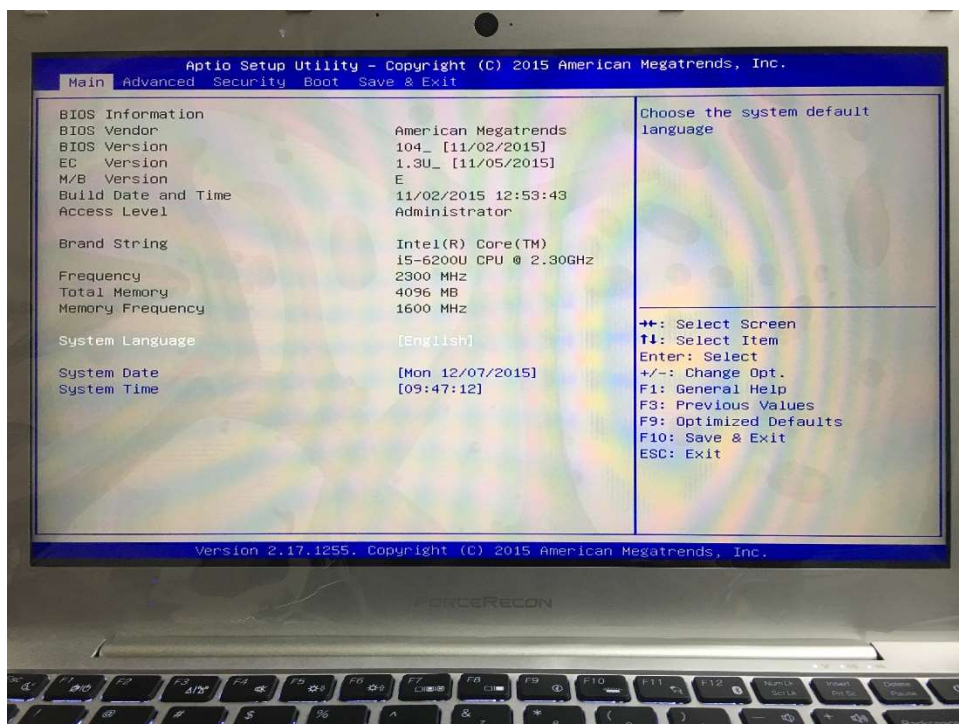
Aptio Setup Utility – Copyright (C) 2015 American Megatrends, Inc.
Main Advanced Security Boot Save & Exit

| | |
|---|---|
| BIOS Information | |
| BIOS Vendor | American Megatrends |
| BIOS Version | 104_ [11/02/2015] |
| EC Version | 1.3U_ [11/05/2015] |
| M/B Version | E |
| Build Date and Time | 11/02/2015 12:53:43 |
| Access Level | Administrator |
| Brand String | Intel(R) Core(TM) i5-6200U CPU @ 2.30GHz |
| Frequency | 2300 MHz |
| Total Memory | 4096 MB |
| Memory Frequency | 1600 MHz |
| System Language | [English] |
| System Date | [Mon 12/07/2015] |
| System Time | [09:47:12] |

Choose the system default language

→←: Select Screen
↑↓: Select Item
Enter: Select
+/-: Change Opt.
F1: General Help
F3: Previous Values
F9: Optimized Defaults
F10: Save & Exit
ESC: Exit

Version 2.17.1255. Copyright (C) 2015 American Megatrends, Inc.

FORCERECON